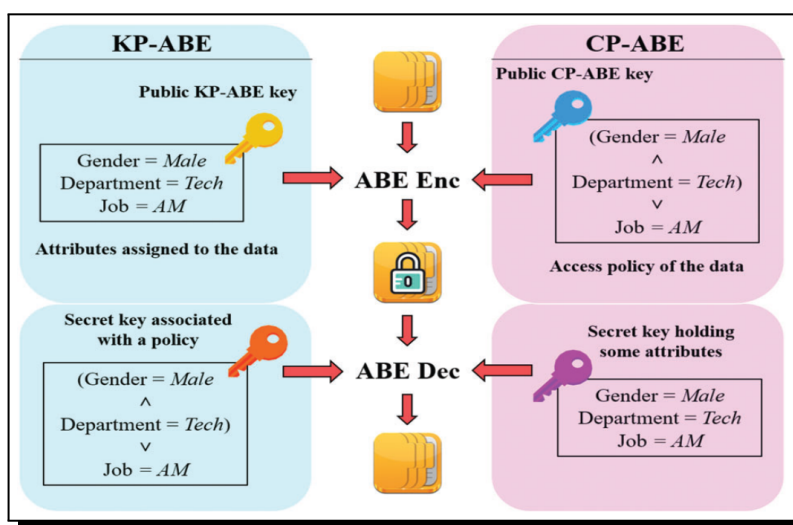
KP-ABE

Public KP-ABE key

Gender = *Male*
Department = *Tech*
Job = *AM*

Attributes assigned to the data

Secret key associated with a policy

(Gender = *Male*
^
Department = *Tech*)
v
Job = *AM*

ABE Enc

0

ABE Dec

CP-ABE

Public CP-ABE key

(Gender = *Male*
^
Department = *Tech*)
v
Job = *AM*

Access policy of the data

Secret key holding some attributes

Gender = *Male*
Department = *Tech*
Job = *AM*